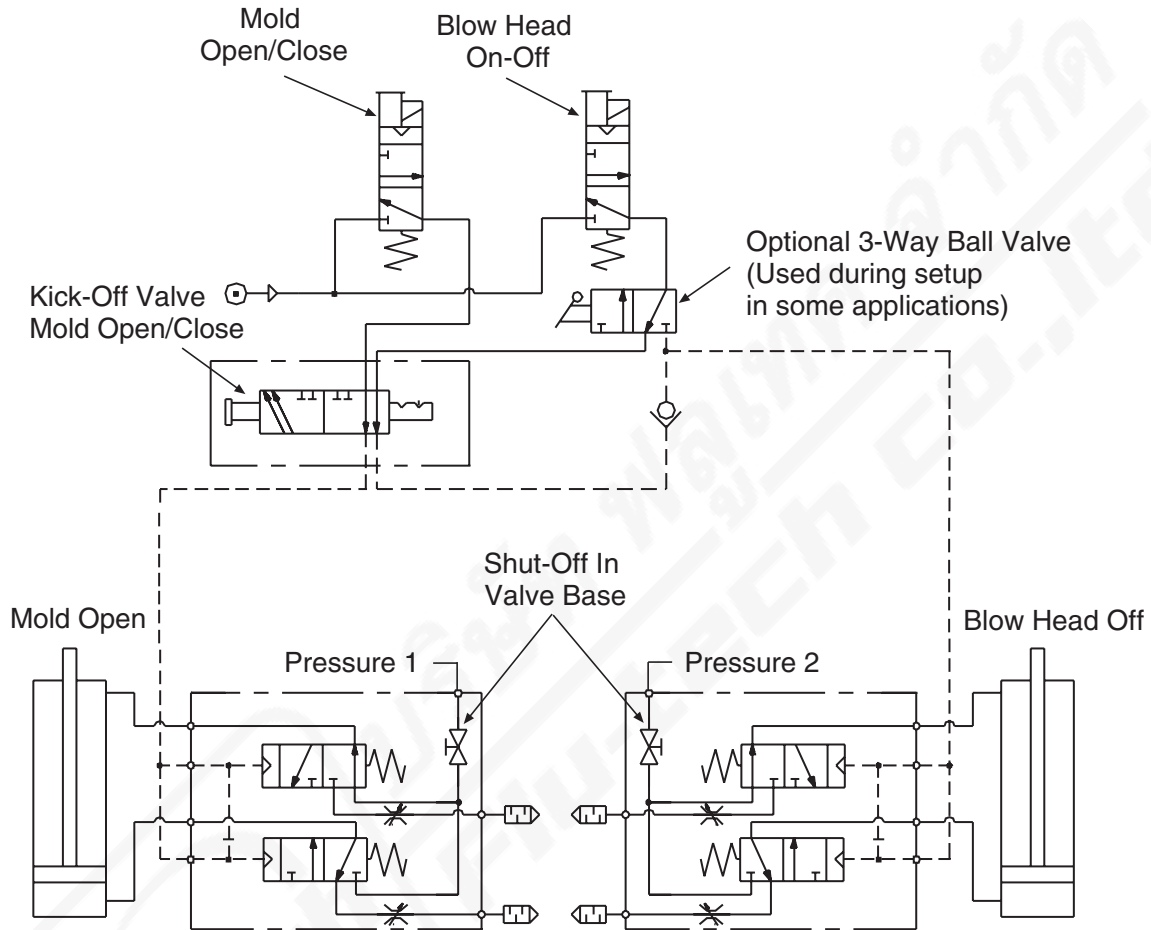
Mold Open/Close

Blow Head On-Off

Optional 3-Way Ball Valve (Used during setup in some applications)

Kick-Off Valve Mold Open/Close

Shut-Off In Valve Base

Mold Open

Blow Head Off

Pressure 1

Pressure 2